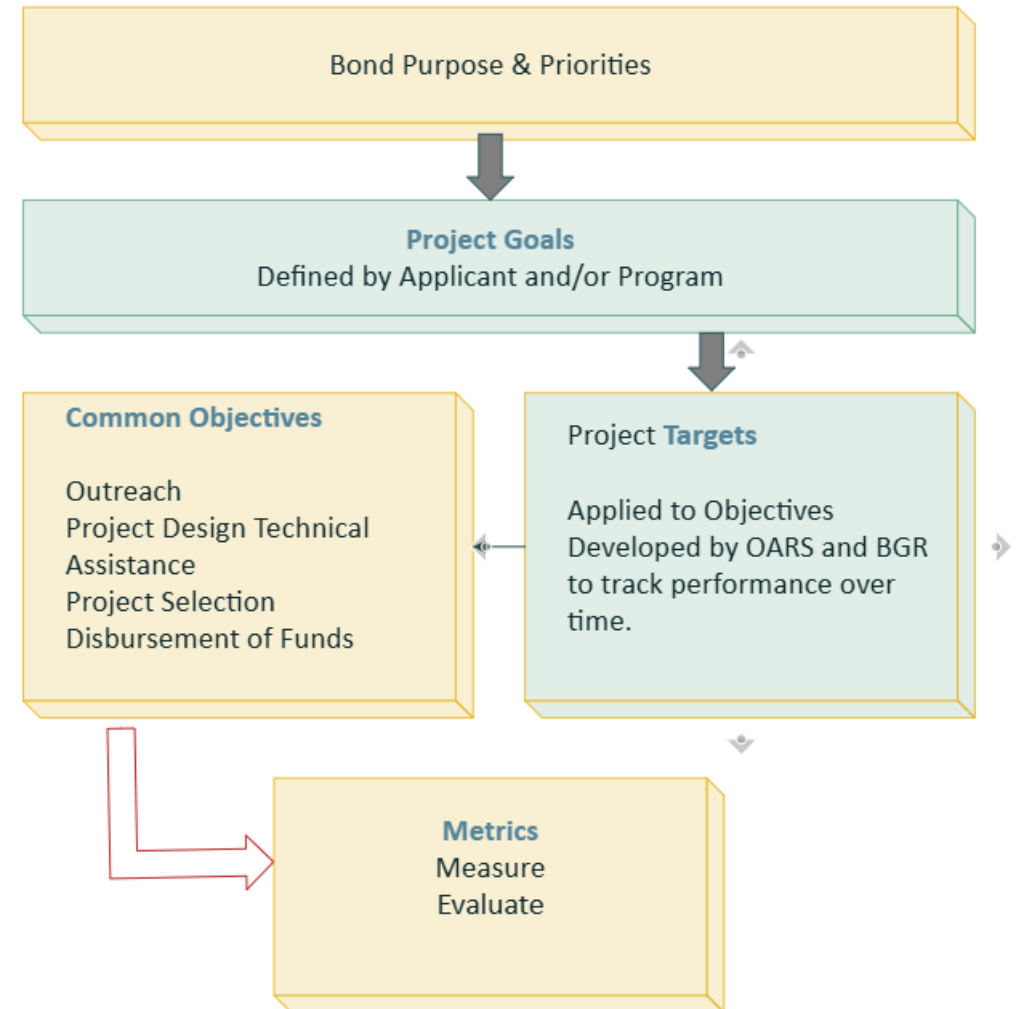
Bond Purpose & Priorities

Project Goals
Defined by Applicant and/or Program

Common Objectives

Outreach
Project Design Technical Assistance
Project Selection
Disbursement of Funds

Project Targets

Applied to Objectives
Developed by OARS and BGR to track performance over time.

Metrics
Measure
Evaluate